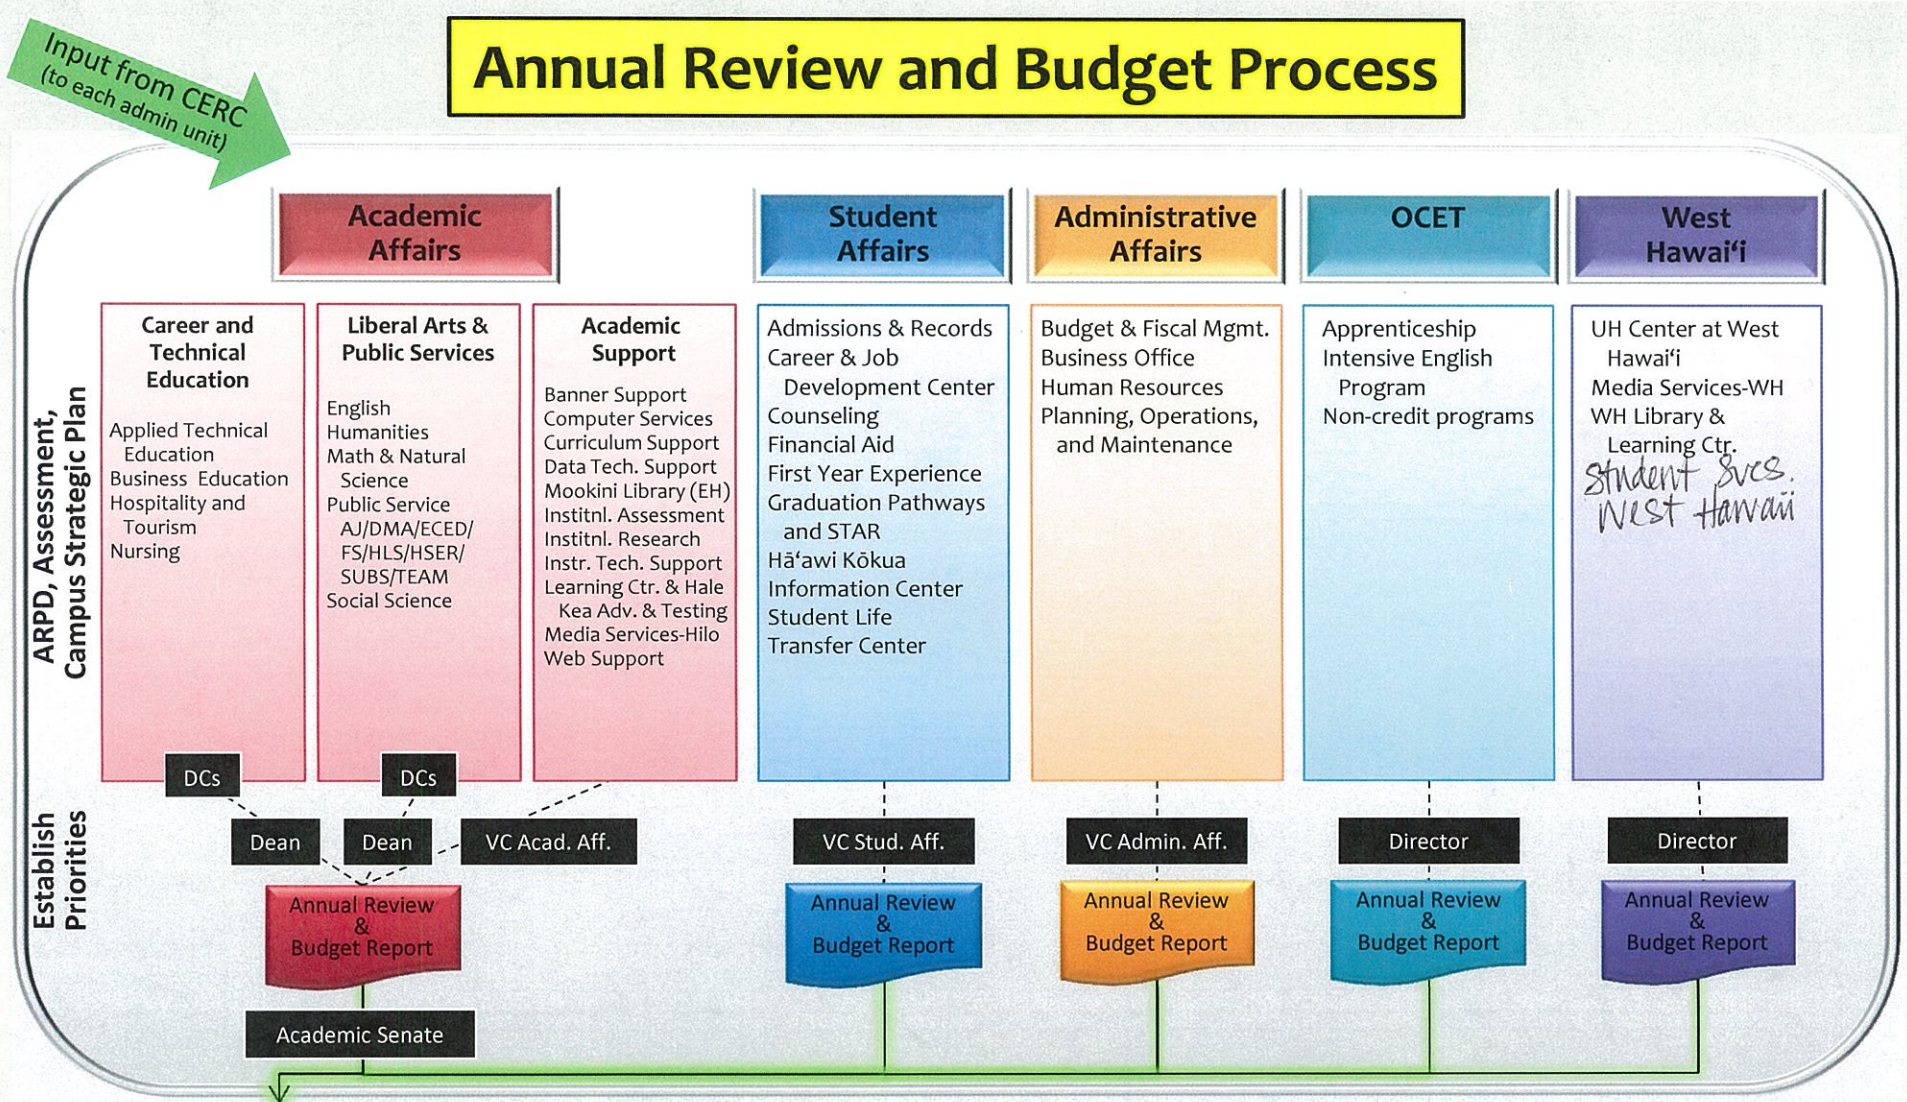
Annual Review and Budget Process

Input from CERC (to each admin unit)

ARPD, Assessment, Campus Strategic Plan

Academic Affairs

Career and Technical Education

Applied Technical Education
Business Education
Hospitality and Tourism
Nursing

Liberal Arts & Public Services

English
Humanities
Math & Natural Science
Public Service AJ/DMA/ECED/FS/HLS/HSER/SUBS/TEAM
Social Science

Academic Support

Banner Support
Computer Services
Curriculum Support
Data Tech. Support
Mookini Library (EH)
Institnl. Assessment
Institnl. Research
Instr. Tech. Support
Learning Ctr. & Hale Kea Adv. & Testing
Media Services-Hilo
Web Support

Student Affairs

Admissions & Records
Career & Job Development Center
Counseling
Financial Aid
First Year Experience
Graduation Pathways and STAR
Hāʻawi Kōkua
Information Center
Student Life
Transfer Center

Administrative Affairs

Budget & Fiscal Mgmt.
Business Office
Human Resources
Planning, Operations, and Maintenance

OCET

Apprenticeship
Intensive English Program
Non-credit programs

West Hawaiʻi

UH Center at West Hawaiʻi
Media Services-WH
WH Library & Learning Ctr.
Student Svcs. West Hawaii

DCs
DCs

Establish Priorities

Dean
Dean
VC Acad. Aff.
VC Stud. Aff.
VC Admin. Aff.
Director
Director

Annual Review & Budget Report
Annual Review & Budget Report
Annual Review & Budget Report
Annual Review & Budget Report
Annual Review & Budget Report

Academic Senate